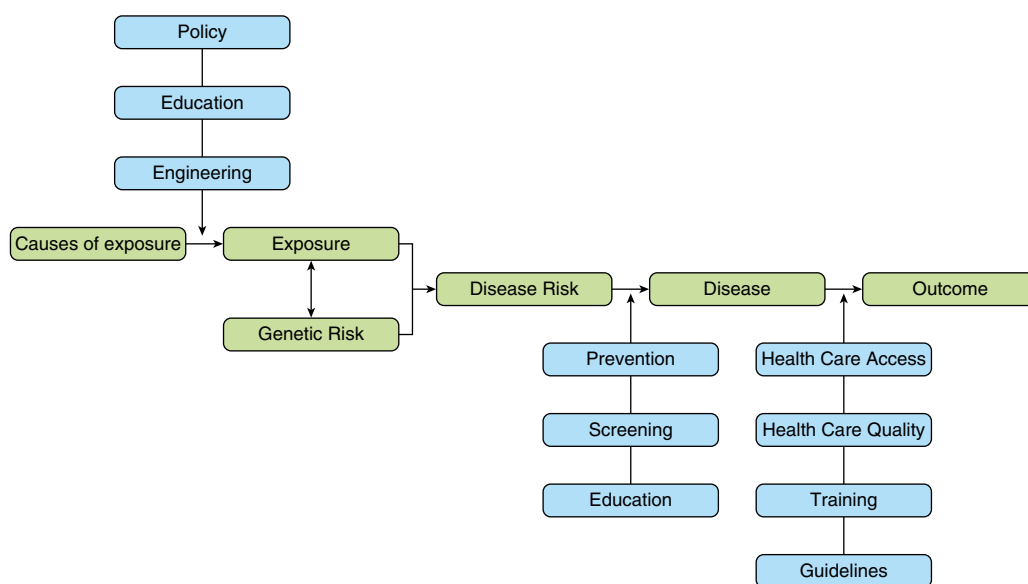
Policy

Education

Engineering

Causes of exposure

Exposure

Genetic Risk

Disease Risk

Disease

Outcome

Prevention

Screening

Education

Health Care Access

Health Care Quality

Training

Guidelines